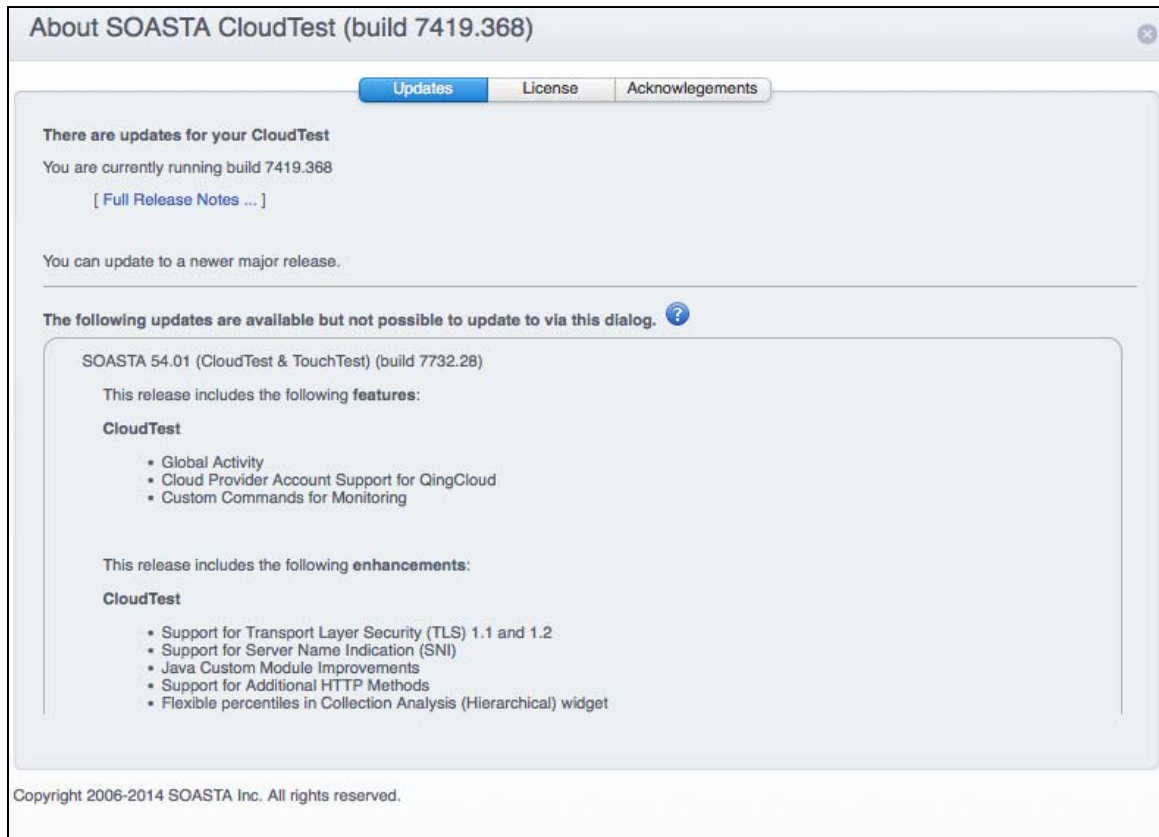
About SOASTA CloudTest (build 7419.368)

Updates License Acknowlegements

There are updates for your CloudTest

You are currently running build 7419.368

[ Full Release Notes ... ]

You can update to a newer major release.

The following updates are available but not possible to update to via this dialog.

SOASTA 54.01 (CloudTest & TouchTest) (build 7732.28)

This release includes the following features:

CloudTest

- Global Activity
- Cloud Provider Account Support for QingCloud
- Custom Commands for Monitoring

This release includes the following enhancements:

CloudTest

- Support for Transport Layer Security (TLS) 1.1 and 1.2
- Support for Server Name Indication (SNI)
- Java Custom Module Improvements
- Support for Additional HTTP Methods
- Flexible percentiles in Collection Analysis (Hierarchical) widget

Copyright 2006-2014 SOASTA Inc. All rights reserved.